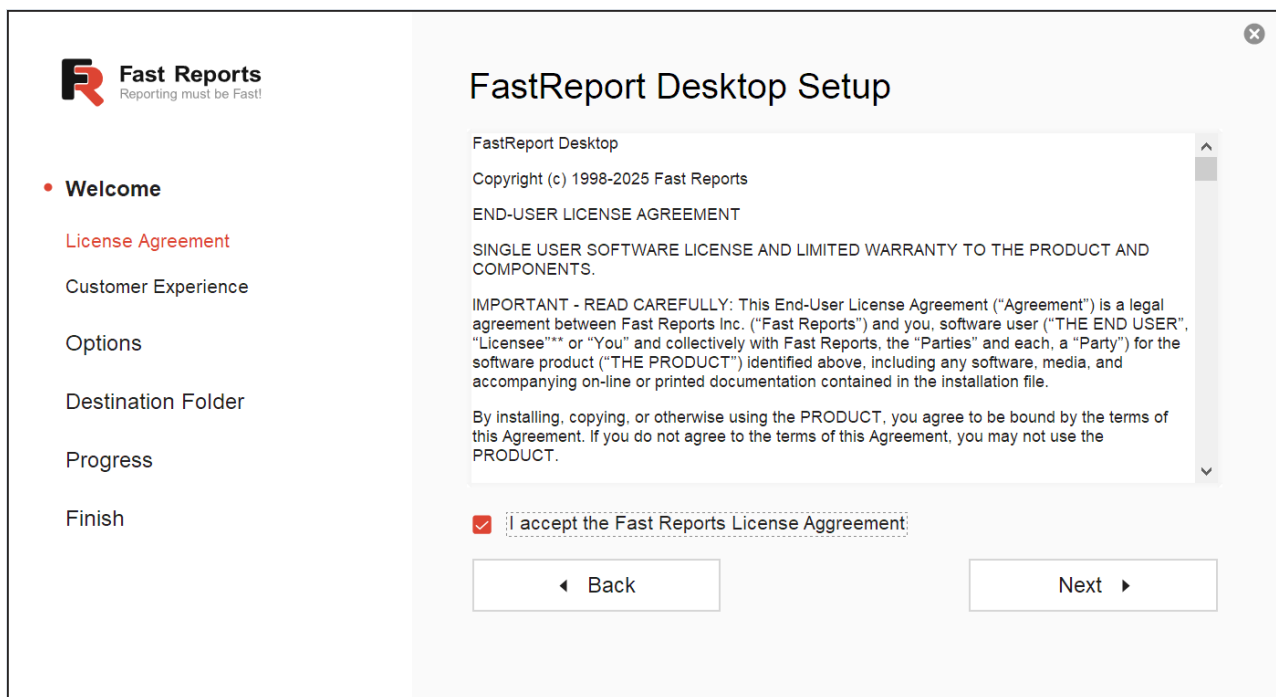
Fast Reports
Reporting must be Fast!

Welcome

License Agreement

Customer Experience

Options

Destination Folder

Progress

Finish

FastReport Desktop Setup

FastReport Desktop

Copyright (c) 1998-2025 Fast Reports

END-USER LICENSE AGREEMENT

SINGLE USER SOFTWARE LICENSE AND LIMITED WARRANTY TO THE PRODUCT AND COMPONENTS.

IMPORTANT - READ CAREFULLY: This End-User License Agreement (“Agreement”) is a legal agreement between Fast Reports Inc. (“Fast Reports”) and you, software user (“THE END USER”, “Licensee”** or “You” and collectively with Fast Reports, the “Parties” and each, a “Party”) for the software product (“THE PRODUCT”) identified above, including any software, media, and accompanying on-line or printed documentation contained in the installation file.

By installing, copying, or otherwise using the PRODUCT, you agree to be bound by the terms of this Agreement. If you do not agree to the terms of this Agreement, you may not use the PRODUCT.

I accept the Fast Reports License Aggreement

Back

Next